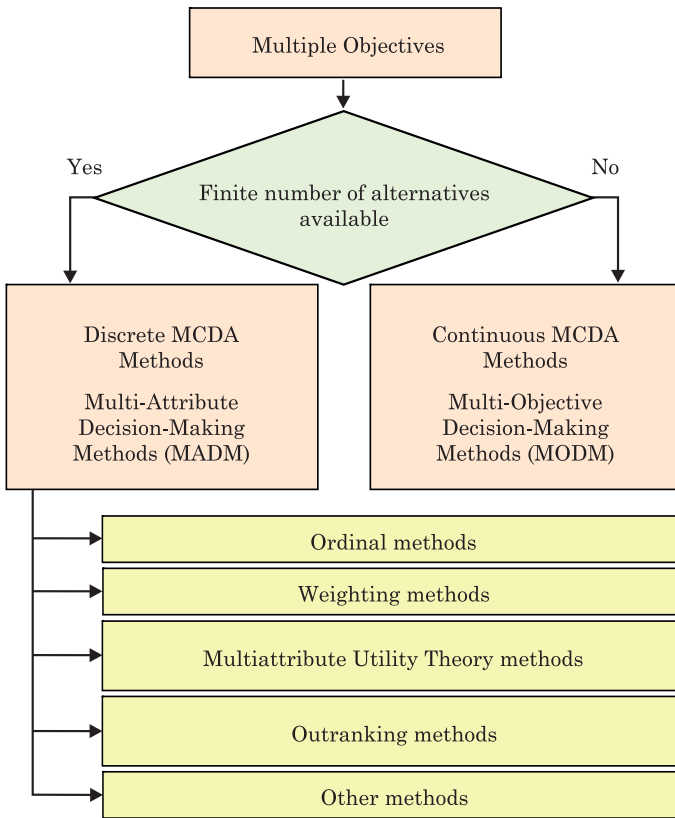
Multiple Objectives

Yes

Finite number of alternatives available

No

Discrete MCDA Methods

Multi-Attribute Decision-Making Methods (MADM)

Continuous MCDA Methods

Multi-Objective Decision-Making Methods (MODM)

Ordinal methods

Weighting methods

Multiattribute Utility Theory methods

Outranking methods

Other methods